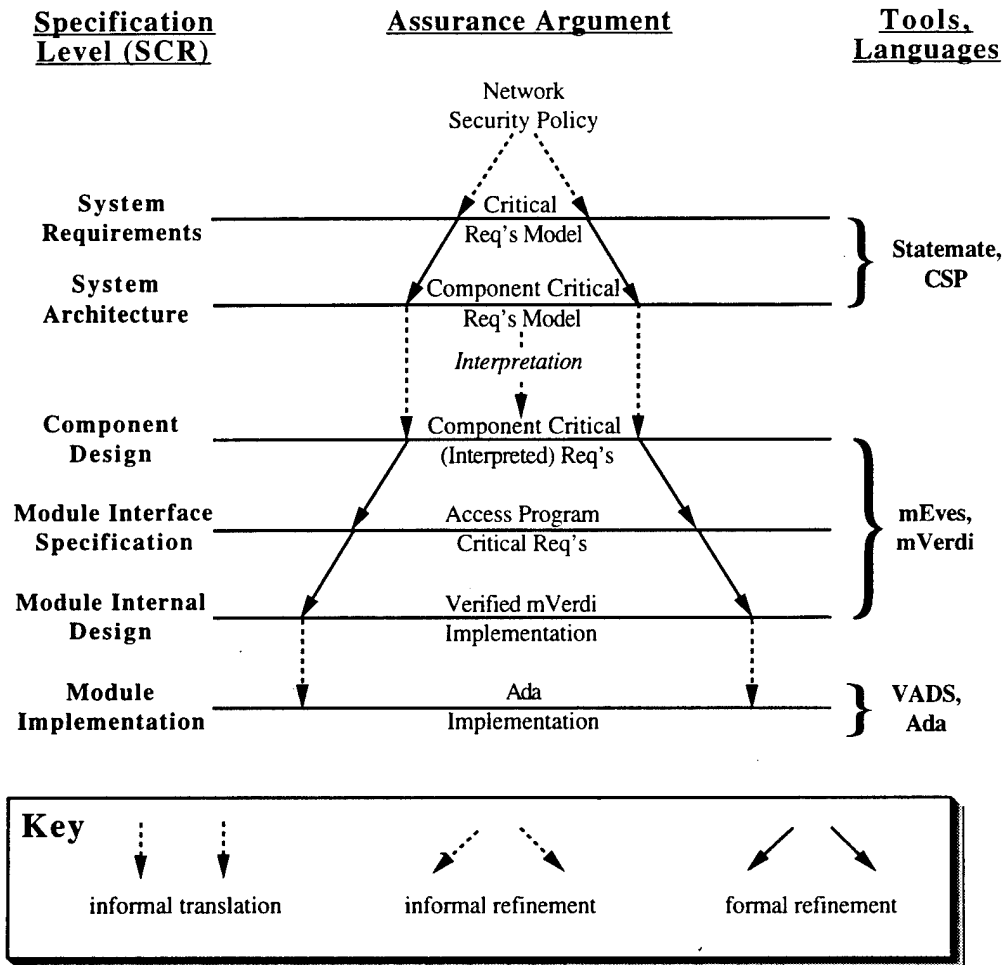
Specification Level (SCR)

Assurance Argument

Tools, Languages

Network Security Policy

System Requirements

Critical Req's Model

Statemate, CSP

System Architecture

Component Critical Req's Model

Interpretation

Component Design

Component Critical (Interpreted) Req's

Module Interface Specification

Access Program Critical Req's

mEves, mVerdi

Module Internal Design

Verified mVerdi Implementation

Module Implementation

Ada Implementation

VADS, Ada

Key

informal translation

informal refinement

formal refinement